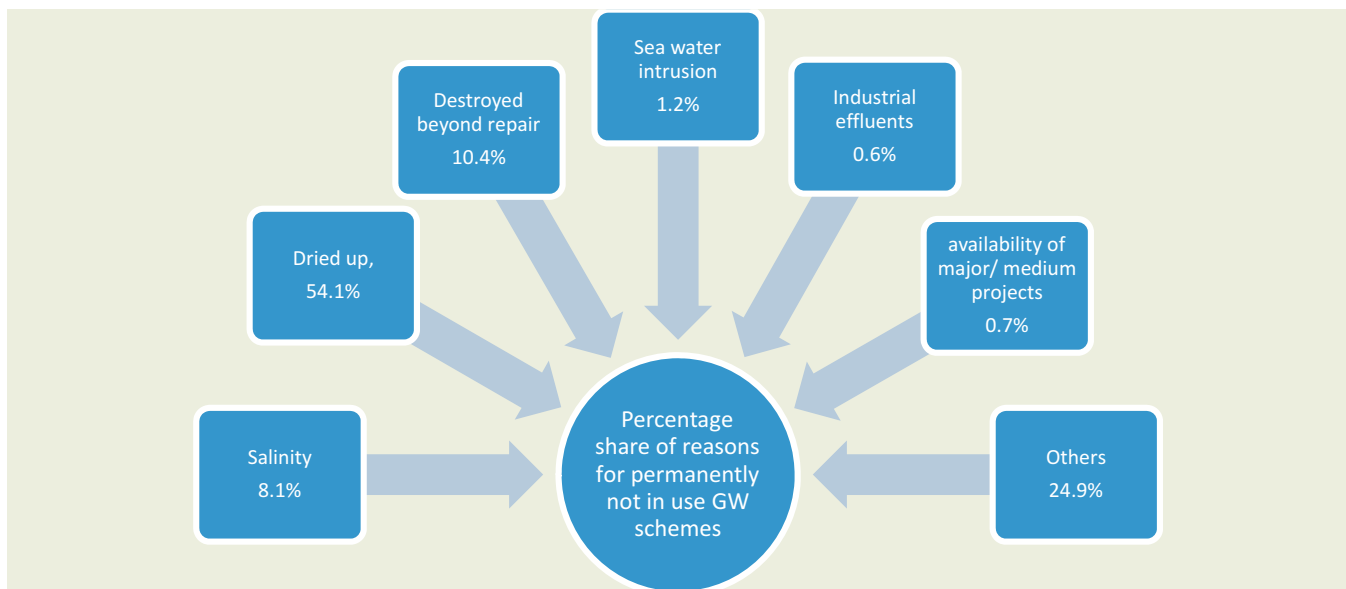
Sea water intrusion
1.2%

Destroyed beyond repair
10.4%

Industrial effluents
0.6%

Dried up,
54.1%

availability of major/ medium projects
0.7%

Salinity
8.1%

Percentage share of reasons for permanently not in use GW schemes

Others
24.9%